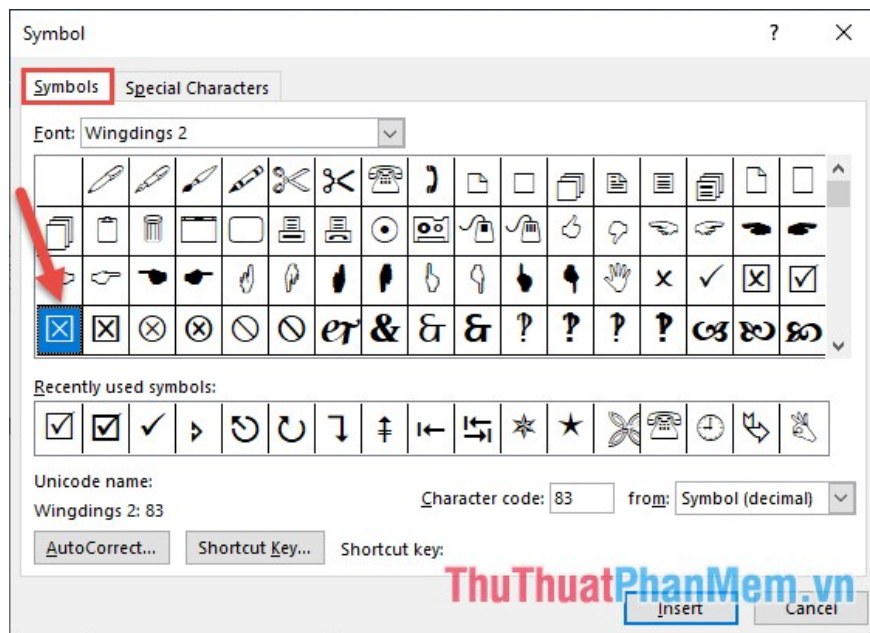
Symbol

?

Symbols

Special Characters

Font: Wingdings 2

&

?

Recently used symbols:

Unicode name:

Wingdings 2: 83

Character code: 83

from: Symbol (decimal)

AutoCorrect...

Shortcut Key...

Shortcut key:

ThuThuatPhanMem.vn

Insert

Cancel